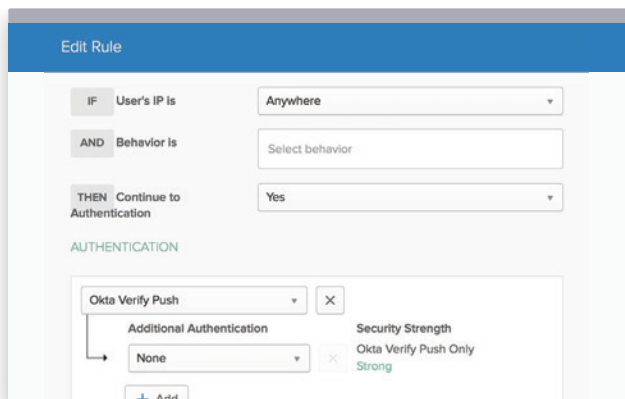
Edit Rule

IF User's IP is
Anywhere

AND Behavior is
Select behavior

THEN Continue to Authentication
Yes

AUTHENTICATION

Okta Verify Push
×

Additional Authentication
None

Security Strength
Okta Verify Push Only
Strong

+ Add